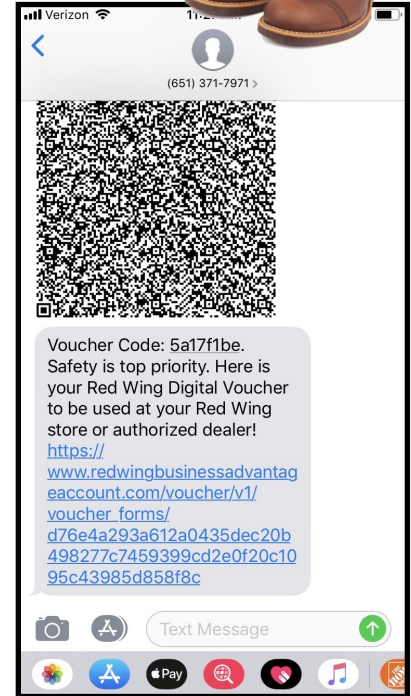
Verizon 11:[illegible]

(651) 371-7971 >

Voucher Code: 5a17f1be. Safety is top priority. Here is your Red Wing Digital Voucher to be used at your Red Wing store or authorized dealer! https://www.redwingbusinessadvantageaccount.com/voucher/v1/voucher_forms/d76e4a293a612a0435dec20b498277c7459399cd2e0f20c1095c43985d858f8c

Text Message

Pay